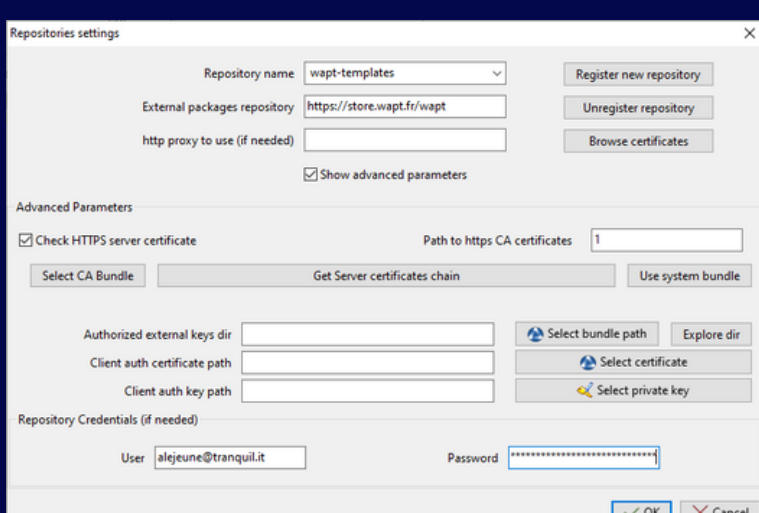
Repositories settings

Repository name wapt-templates

Register new repository

External packages repository https://store.wapt.fr/wapt

Unregister repository

http proxy to use (if needed)

Browse certificates

Show advanced parameters

Advanced Parameters

Check HTTPS server certificate

Path to https CA certificates 1

Select CA Bundle

Get Server certificates chain

Use system bundle

Authorized external keys dir

Select bundle path

Explore dir

Client auth certificate path

Select certificate

Client auth key path

Select private key

Repository Credentials (if needed)

User alejeune@tranquil.it

Password ****************************

OK

Cancel